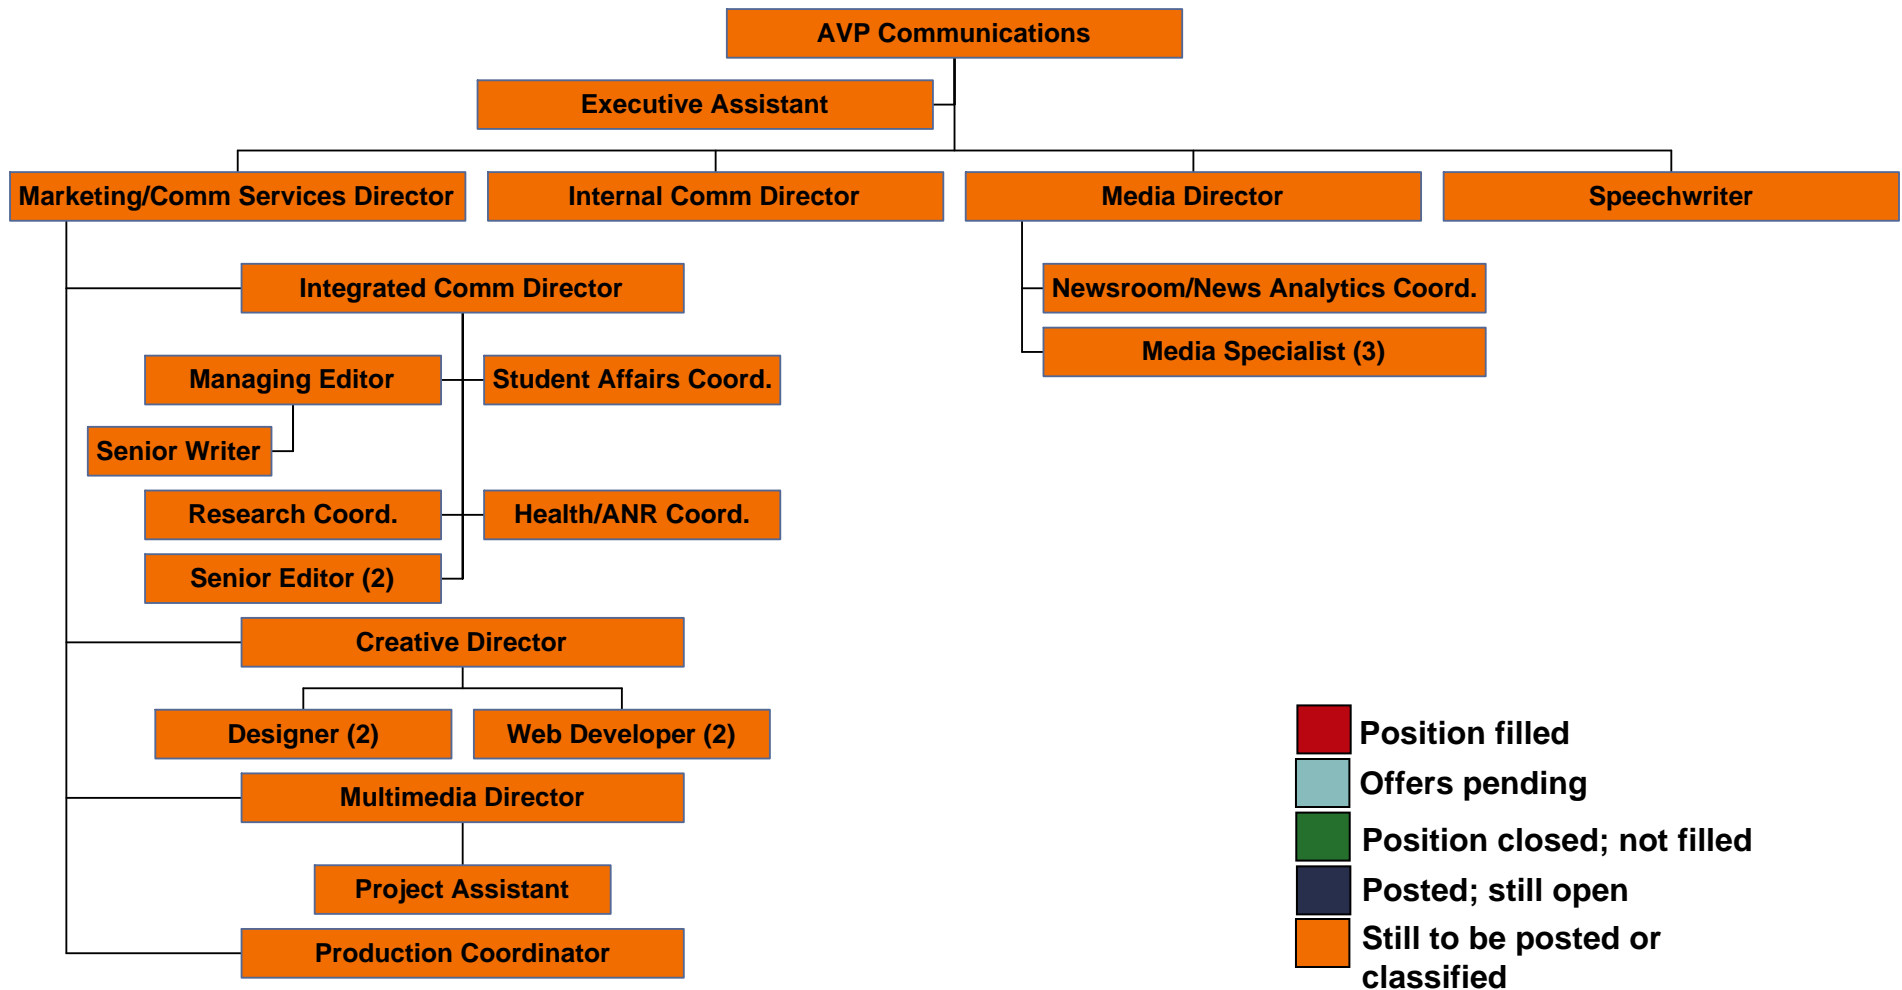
AVP Communications

Executive Assistant

Marketing/Comm Services Director

Internal Comm Director

Media Director

Speechwriter

Integrated Comm Director

Newsroom/News Analytics Coord.

Media Specialist (3)

Managing Editor

Student Affairs Coord.

Senior Writer

Research Coord.

Health/ANR Coord.

Senior Editor (2)

Creative Director

Designer (2)

Web Developer (2)

Multimedia Director

Project Assistant

Production Coordinator

Position filled
Offers pending
Position closed; not filled
Posted; still open
Still to be posted or classified